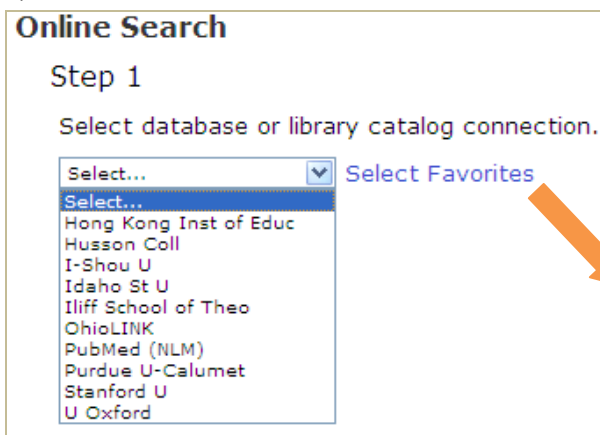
Online Search

Step 1

Select database or library catalog connection.

Select...

Select Favorites

Select...
Hong Kong Inst of Educ
Husson Coll
I-Shou U
Idaho St U
Iliff School of Theo
OhioLINK
PubMed (NLM)
Purdue U-Calumet
Stanford U
U Oxford